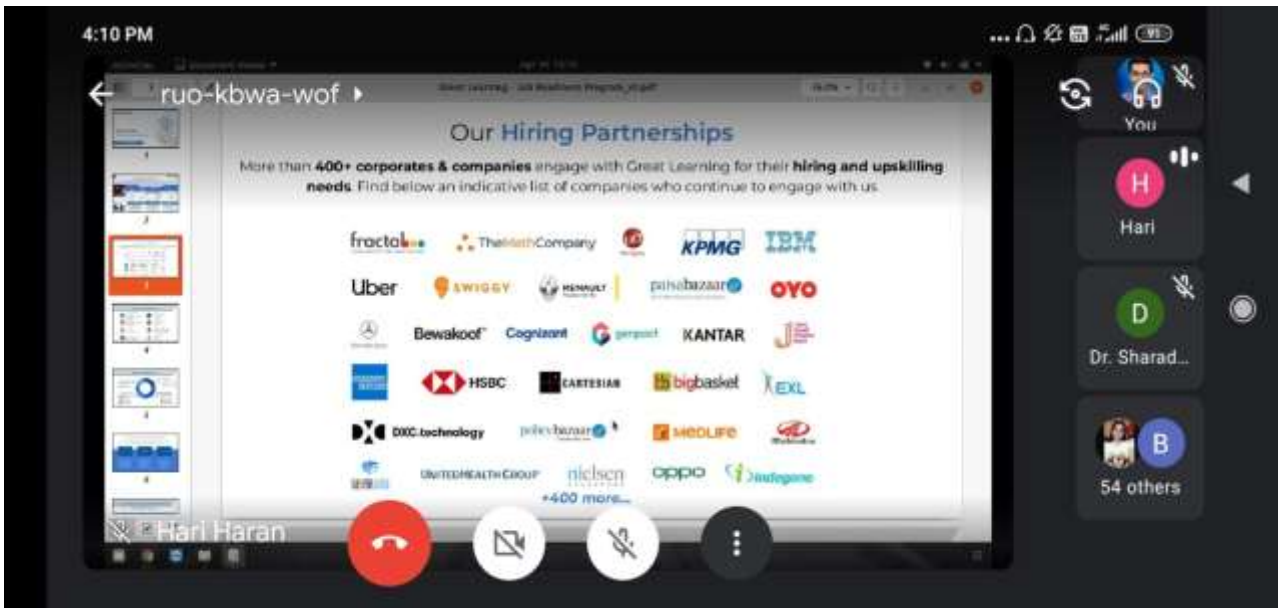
4:10 PM

ruo-kbwa-wof

Great Learning - Job Readiness Program_v6.pdf

Our Hiring Partnerships

More than 400+ corporates & companies engage with Great Learning for their hiring and upskilling needs. Find below an indicative list of companies who continue to engage with us.

fractal TheMathCompany KPMG IBM
Uber SWIGGY RENAULT paisabazaar OYO
Bewakoof Cognizant genpact KANTAR
HSBC CARTESIAN bigbasket EXL
DXC.technology policybazaar MEDLIFE Mahindra
UNITEDHEALTH GROUP nielsen OPPO Indegene
+400 more...

Hari Haran

You

H
Hari

D
Dr. Sharad...

B
54 others